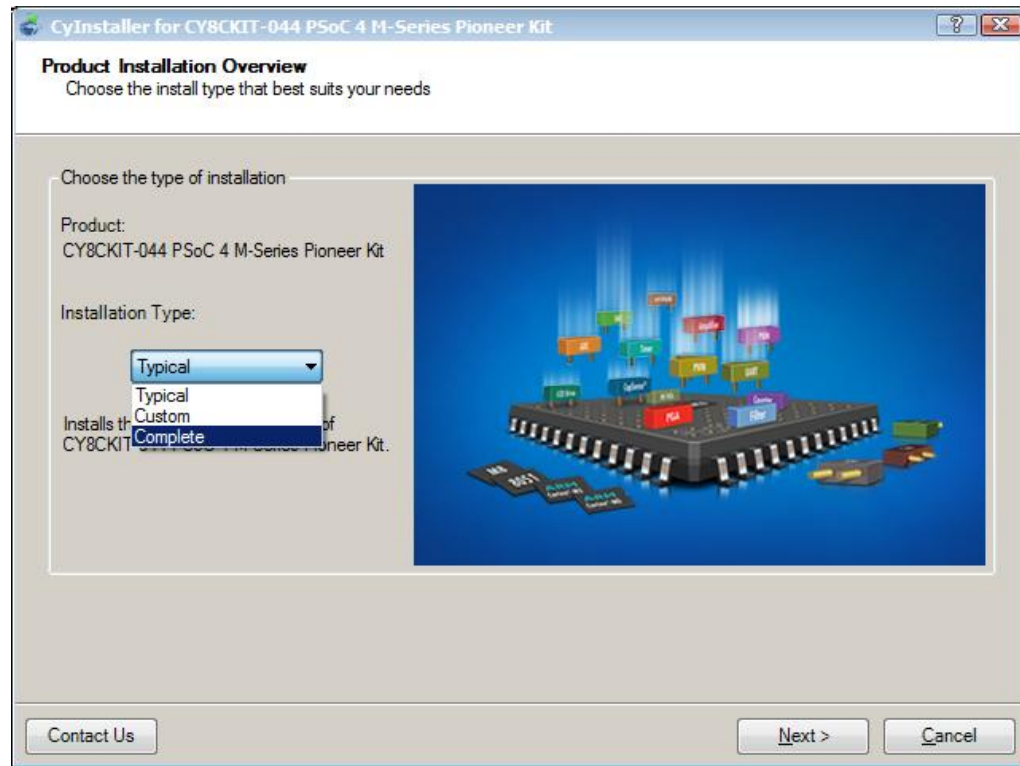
CyInstaller for CY8CKIT-044 PSoC 4 M-Series Pioneer Kit

Product Installation Overview
Choose the install type that best suits your needs

Choose the type of installation

Product:
CY8CKIT-044 PSoC 4 M-Series Pioneer Kit

Installation Type:

Typical

Typical
Custom
Complete

Installs th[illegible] of
CY8CKIT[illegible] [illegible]neer Kit.

Contact Us

Next >

Cancel